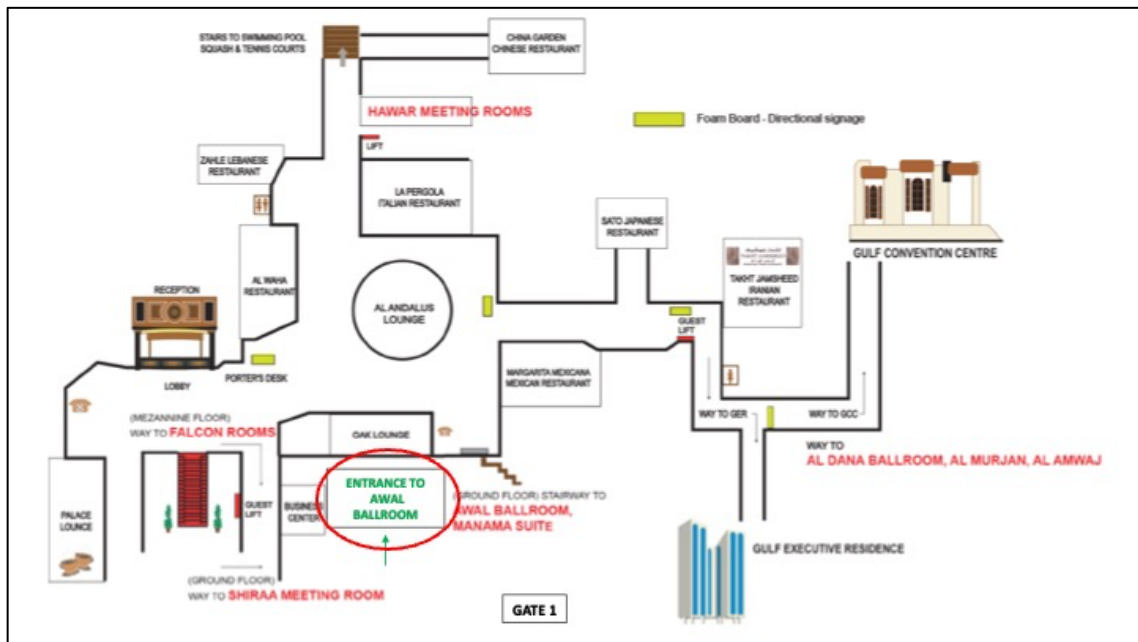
STAIRS TO SWIMMING POOL SQUASH & TENNIS COURTS

CHINA GARDEN CHINESE RESTAURANT

HAWAR MEETING ROOMS

Foam Board - Directional signage

LIFT

ZAHLE LEBANESE RESTAURANT

LA PERGOLA ITALIAN RESTAURANT

SATO JAPANESE RESTAURANT

GULF CONVENTION CENTRE

TAKHT JAMSHEED IRANIAN RESTAURANT

RECEPTION

AL WAHA RESTAURANT

AL ANDALUS LOUNGE

GUEST LIFT

PORTER'S DESK

LOBBY

MARGARITA MEXICANA MEXICAN RESTAURANT

WAY TO GER

WAY TO GCC

(MEZZANINE FLOOR) WAY TO FALCON ROOMS

OAK LOUNGE

WAY TO AL DANA BALLROOM, AL MURJAN, AL AMWAJ

PALACE LOUNGE

GUEST LIFT

BUSINESS CENTER

ENTRANCE TO AWAL BALLROOM

(GROUND FLOOR) STAIRWAY TO AWAL BALLROOM, MANAMA SUITE

GULF EXECUTIVE RESIDENCE

(GROUND FLOOR) WAY TO SHIRAA MEETING ROOM

GATE 1